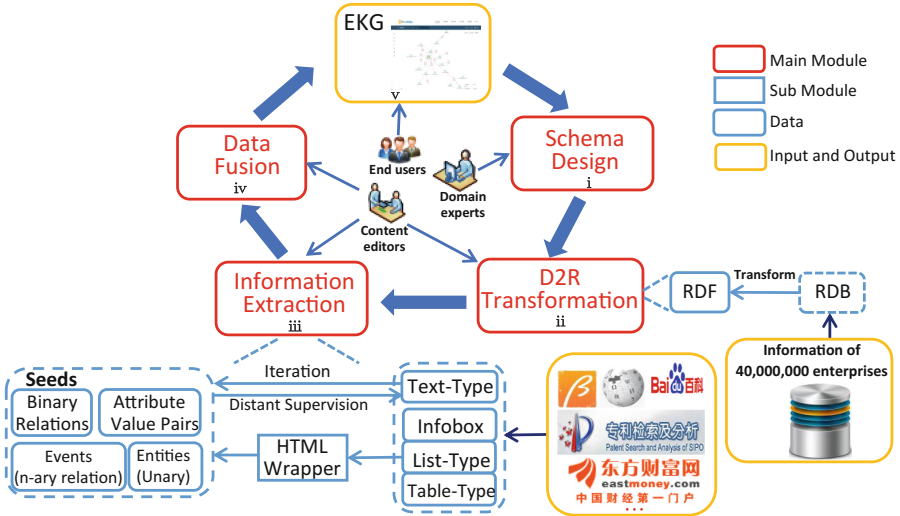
EKG

v

Main Module

Sub Module

Data

Input and Output

Data Fusion
iv

End users

Domain experts

Schema Design
i

Content editors

Information Extraction
iii

D2R Transformation
ii

RDF

Transform

RDB

Information of 40,000,000 enterprises

Seeds

Binary Relations

Attribute Value Pairs

Events (n-ary relation)

Entities (Unary)

Iteration

Distant Supervision

HTML Wrapper

Text-Type

Infobox

List-Type

Table-Type

Bai百科

专利检索及分析
Patent Search and Analysis of SIPO

东方财富网
eastmoney.com
中国财经第一门户
...